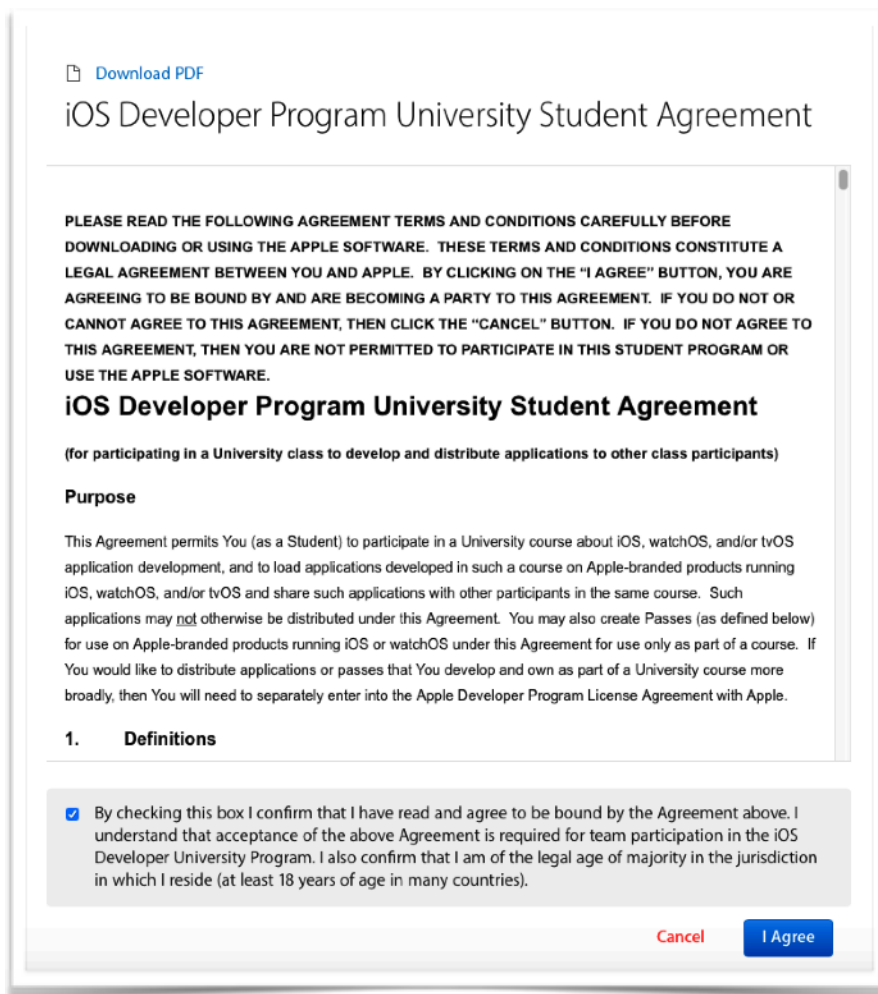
Download PDF

iOS Developer Program University Student Agreement

PLEASE READ THE FOLLOWING AGREEMENT TERMS AND CONDITIONS CAREFULLY BEFORE DOWNLOADING OR USING THE APPLE SOFTWARE. THESE TERMS AND CONDITIONS CONSTITUTE A LEGAL AGREEMENT BETWEEN YOU AND APPLE. BY CLICKING ON THE "I AGREE" BUTTON, YOU ARE AGREEING TO BE BOUND BY AND ARE BECOMING A PARTY TO THIS AGREEMENT. IF YOU DO NOT OR CANNOT AGREE TO THIS AGREEMENT, THEN CLICK THE "CANCEL" BUTTON. IF YOU DO NOT AGREE TO THIS AGREEMENT, THEN YOU ARE NOT PERMITTED TO PARTICIPATE IN THIS STUDENT PROGRAM OR USE THE APPLE SOFTWARE.

iOS Developer Program University Student Agreement

(for participating in a University class to develop and distribute applications to other class participants)

Purpose

This Agreement permits You (as a Student) to participate in a University course about iOS, watchOS, and/or tvOS application development, and to load applications developed in such a course on Apple-branded products running iOS, watchOS, and/or tvOS and share such applications with other participants in the same course. Such applications may not otherwise be distributed under this Agreement. You may also create Passes (as defined below) for use on Apple-branded products running iOS or watchOS under this Agreement for use only as part of a course. If You would like to distribute applications or passes that You develop and own as part of a University course more broadly, then You will need to separately enter into the Apple Developer Program License Agreement with Apple.

1. Definitions

By checking this box I confirm that I have read and agree to be bound by the Agreement above. I understand that acceptance of the above Agreement is required for team participation in the iOS Developer University Program. I also confirm that I am of the legal age of majority in the jurisdiction in which I reside (at least 18 years of age in many countries).

Cancel

I Agree